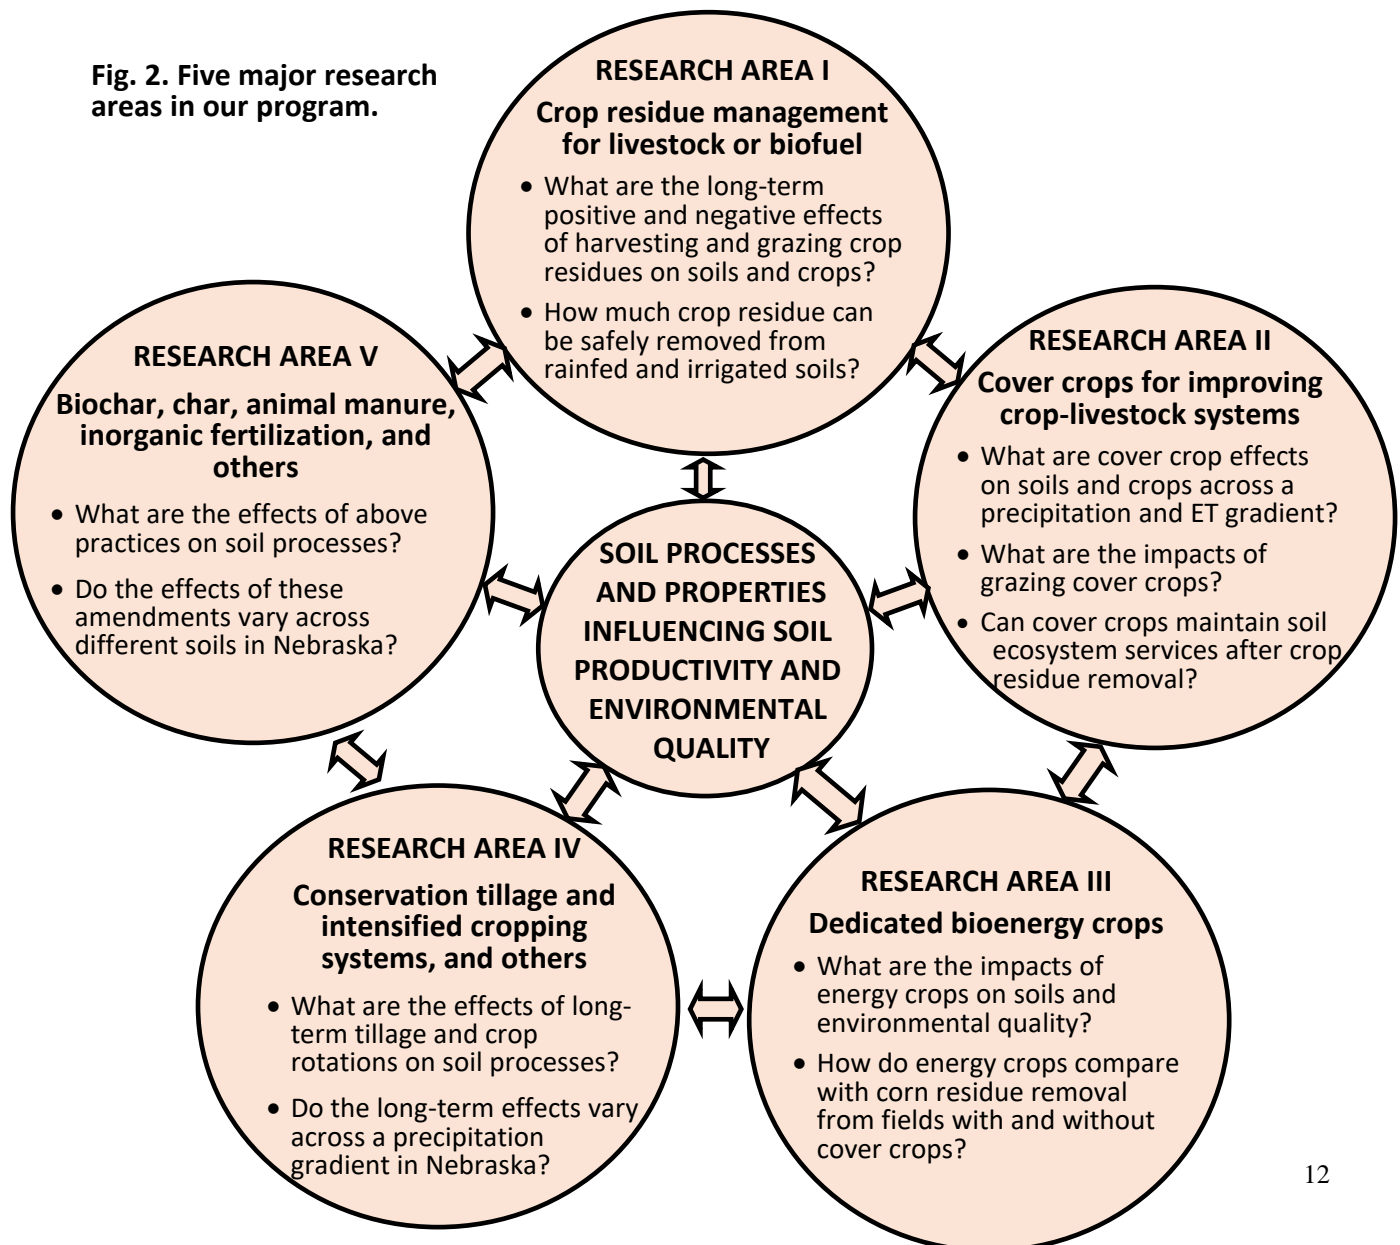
Fig. 2. Five major research areas in our program.

RESEARCH AREA I

Crop residue management for livestock or biofuel

• What are the long-term positive and negative effects of harvesting and grazing crop residues on soils and crops?

• How much crop residue can be safely removed from rainfed and irrigated soils?

RESEARCH AREA V

Biochar, char, animal manure, inorganic fertilization, and others

• What are the effects of above practices on soil processes?

• Do the effects of these amendments vary across different soils in Nebraska?

RESEARCH AREA II

Cover crops for improving crop-livestock systems

• What are cover crop effects on soils and crops across a precipitation and ET gradient?

• What are the impacts of grazing cover crops?

• Can cover crops maintain soil ecosystem services after crop residue removal?

SOIL PROCESSES AND PROPERTIES INFLUENCING SOIL PRODUCTIVITY AND ENVIRONMENTAL QUALITY

RESEARCH AREA IV

Conservation tillage and intensified cropping systems, and others

• What are the effects of long-term tillage and crop rotations on soil processes?

• Do the long-term effects vary across a precipitation gradient in Nebraska?

RESEARCH AREA III

Dedicated bioenergy crops

• What are the impacts of energy crops on soils and environmental quality?

• How do energy crops compare with corn residue removal from fields with and without cover crops?

12